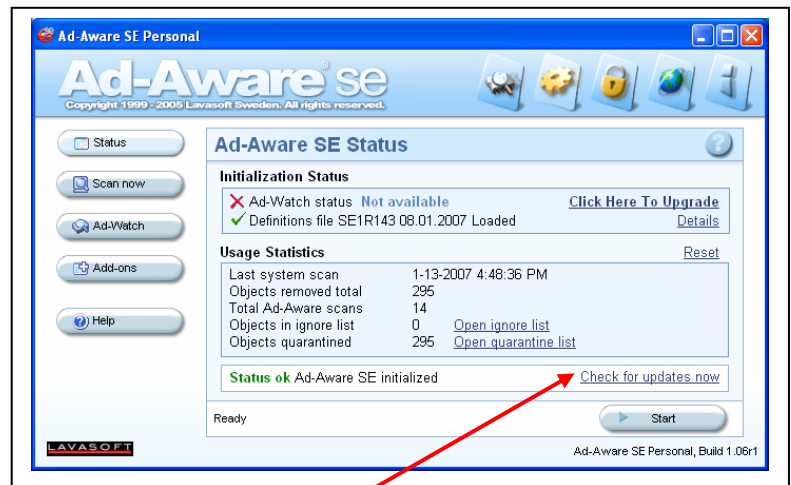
Ad-Aware SE Personal

Ad-Aware se

Copyright 1999 - 2005 Lavasoft Sweden. All rights reserved.

Status

Scan now

Ad-Watch

Add-ons

Help

Ad-Aware SE Status

Initialization Status

Ad-Watch status Not available Click Here To Upgrade

Definitions file SE1R143 08.01.2007 Loaded Details

Usage Statistics Reset

| | | |
|---|---|---|
| Last system scan | 1-13-2007 4:48:36 PM | |
| Objects removed total | 295 | |
| Total Ad-Aware scans | 14 | |
| Objects in ignore list | 0 | Open ignore list |
| Objects quarantined | 295 | Open quarantine list |

Status ok Ad-Aware SE initialized Check for updates now

Ready

Start

LAVASOFT

Ad-Aware SE Personal, Build 1.06r1